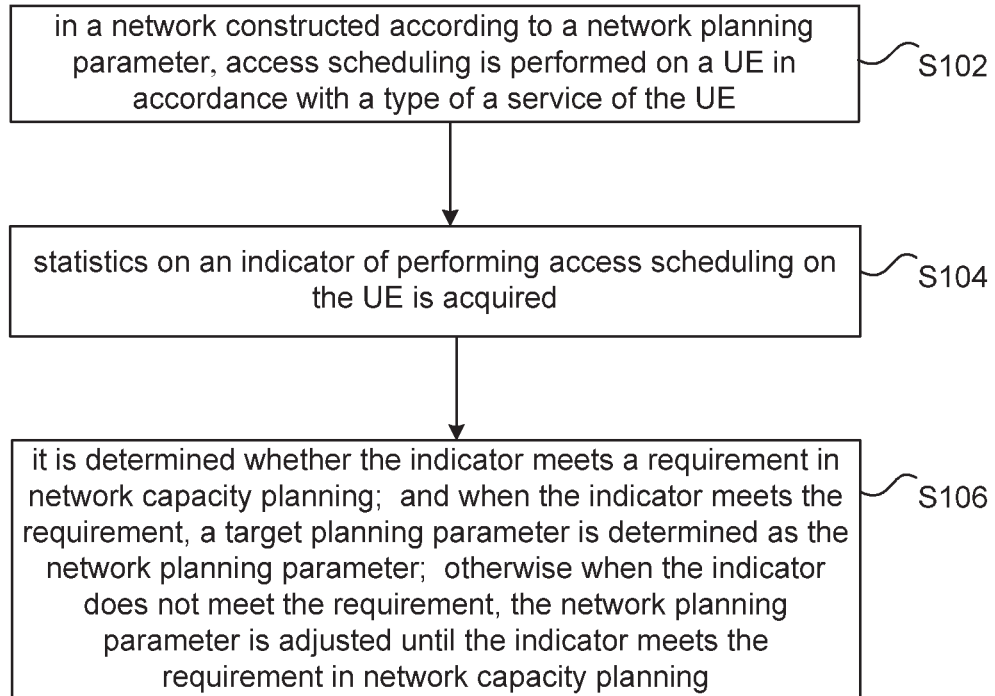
in a network constructed according to a network planning parameter, access scheduling is performed on a UE in accordance with a type of a service of the UE

S102

statistics on an indicator of performing access scheduling on the UE is acquired

S104

it is determined whether the indicator meets a requirement in network capacity planning; and when the indicator meets the requirement, a target planning parameter is determined as the network planning parameter; otherwise when the indicator does not meet the requirement, the network planning parameter is adjusted until the indicator meets the requirement in network capacity planning

S106